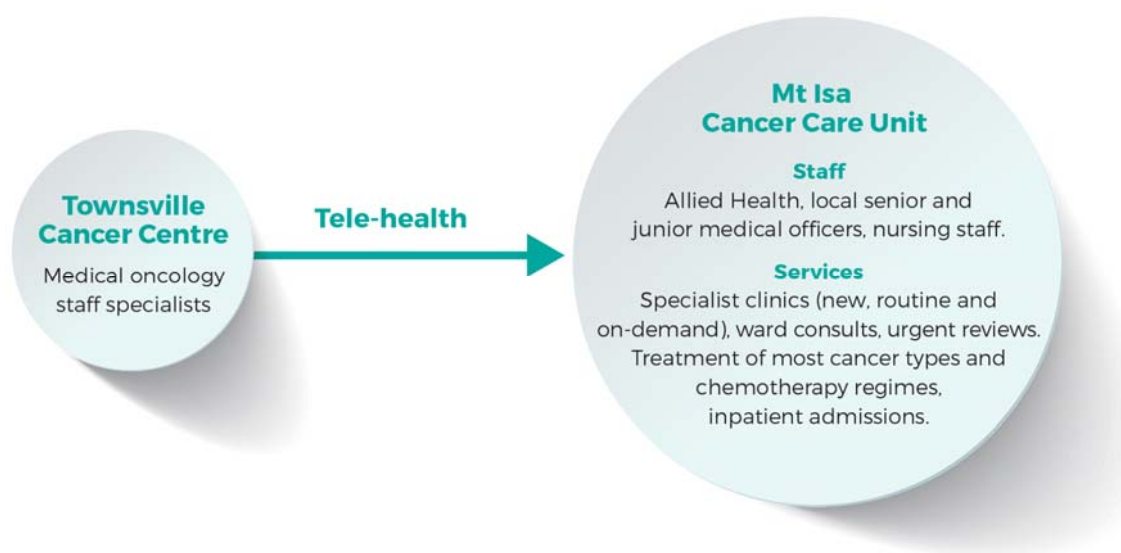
Townsville Cancer Centre

Medical oncology staff specialists

Tele-health

Mt Isa Cancer Care Unit

Staff

Allied Health, local senior and junior medical officers, nursing staff.

Services

Specialist clinics (new, routine and on-demand), ward consults, urgent reviews. Treatment of most cancer types and chemotherapy regimes, inpatient admissions.